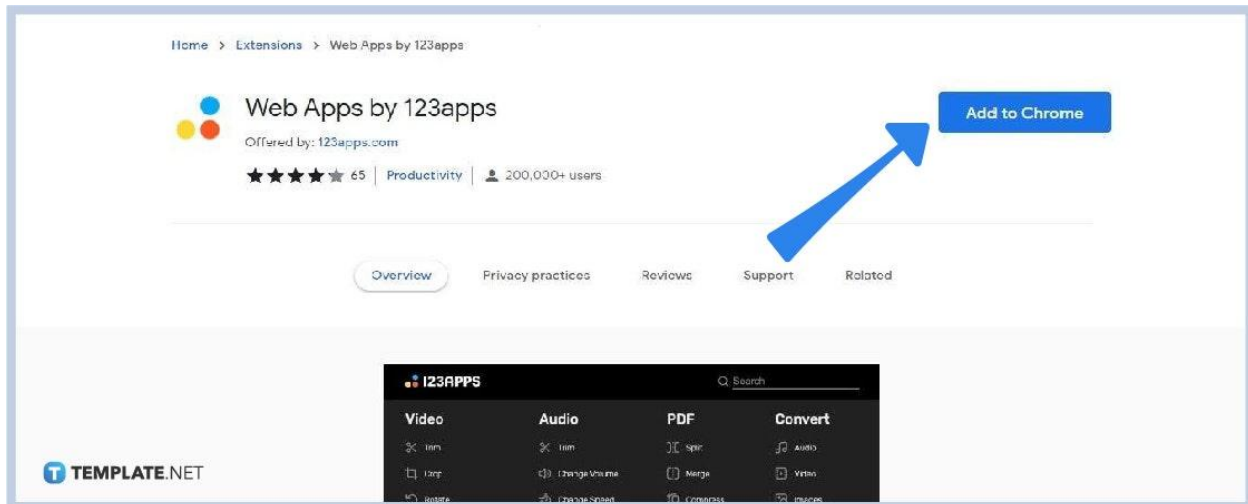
Home > Extensions > Web Apps by 123apps

Web Apps by 123apps

Offered by: 123apps.com

65 | Productivity | 200,000+ users

Add to Chrome

Overview Privacy practices Reviews Support Related

123APPS Search

Video Audio PDF Convert

Trim Trim Split Audio

Crop Change Volume Merge Video

Rotate Change Speed Compress Images

TEMPLATE.NET